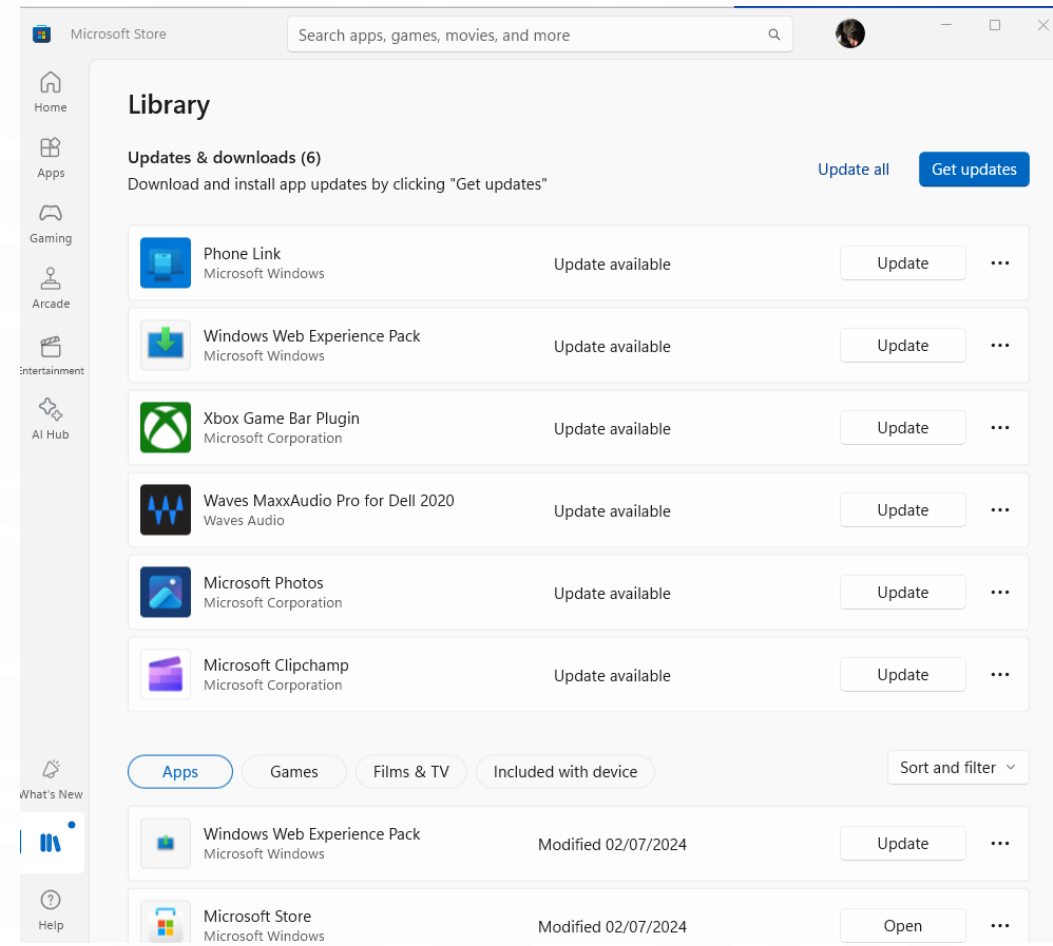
Microsoft Store

Search apps, games, movies, and more

Home

Apps

Gaming

Arcade

Entertainment

AI Hub

What's New

Help

Library

Updates & downloads (6)

Download and install app updates by clicking "Get updates"

Update all

Get updates

| | | |
|---|---|---|
| Phone Link<br>Microsoft Windows | Update available | Update |
| Windows Web Experience Pack<br>Microsoft Windows | Update available | Update |
| Xbox Game Bar Plugin<br>Microsoft Corporation | Update available | Update |
| Waves MaxxAudio Pro for Dell 2020<br>Waves Audio | Update available | Update |
| Microsoft Photos<br>Microsoft Corporation | Update available | Update |
| Microsoft Clipchamp<br>Microsoft Corporation | Update available | Update |

Apps

Games

Films & TV

Included with device

Sort and filter

| | | |
|---|---|---|
| Windows Web Experience Pack<br>Microsoft Windows | Modified 02/07/2024 | Update |
| Microsoft Store<br>Microsoft Windows | Modified 02/07/2024 | Open |